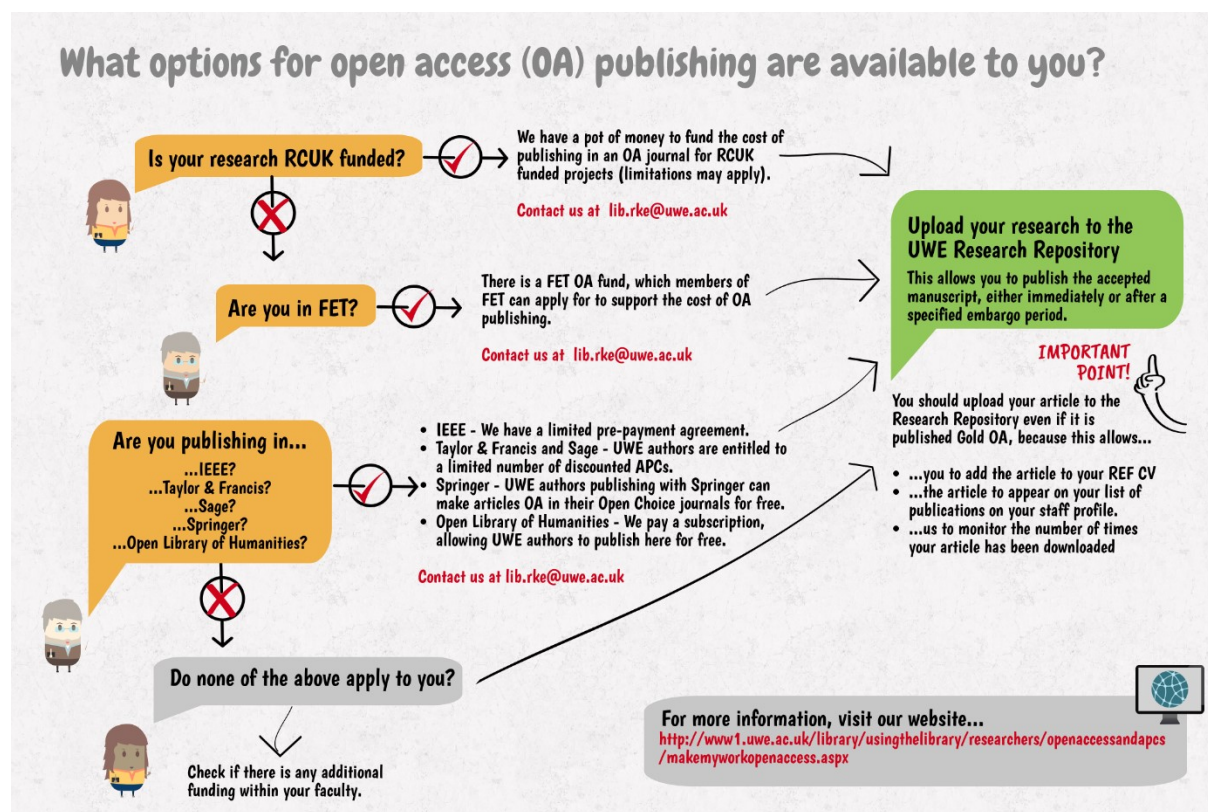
What options for open access (OA) publishing are available to you?

Is your research RCUK funded?

We have a pot of money to fund the cost of publishing in an OA journal for RCUK funded projects (limitations may apply).

Contact us at lib.rke@uwe.ac.uk

Are you in FET?

There is a FET OA fund, which members of FET can apply for to support the cost of OA publishing.

Contact us at lib.rke@uwe.ac.uk

Are you publishing in...
...IEEE?
...Taylor & Francis?
...Sage?
...Springer?
...Open Library of Humanities?

- IEEE - We have a limited pre-payment agreement.
- Taylor & Francis and Sage - UWE authors are entitled to a limited number of discounted APCs.
- Springer - UWE authors publishing with Springer can make articles OA in their Open Choice journals for free.
- Open Library of Humanities - We pay a subscription, allowing UWE authors to publish here for free.

Contact us at lib.rke@uwe.ac.uk

Do none of the above apply to you?

Check if there is any additional funding within your faculty.

Upload your research to the UWE Research Repository

This allows you to publish the accepted manuscript, either immediately or after a specified embargo period.

IMPORTANT POINT!

You should upload your article to the Research Repository even if it is published Gold OA, because this allows...

- ...you to add the article to your REF CV
- ...the article to appear on your list of publications on your staff profile.
- ...us to monitor the number of times your article has been downloaded

For more information, visit our website...
http://www1.uwe.ac.uk/library/usingthelibrary/researchers/openaccessandapcs/makemyworkopenaccess.aspx